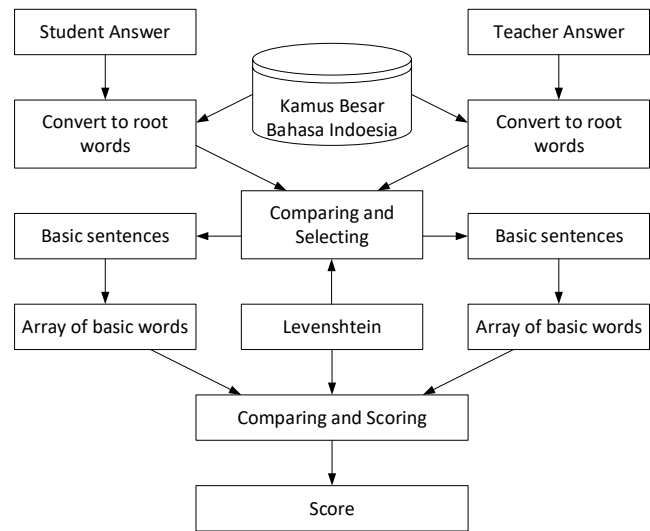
Student Answer

Teacher Answer

Kamus Besar Bahasa Indoesia

Convert to root words

Convert to root words

Comparing and Selecting

Basic sentences

Basic sentences

Array of basic words

Levenshtein

Array of basic words

Comparing and Scoring

Score